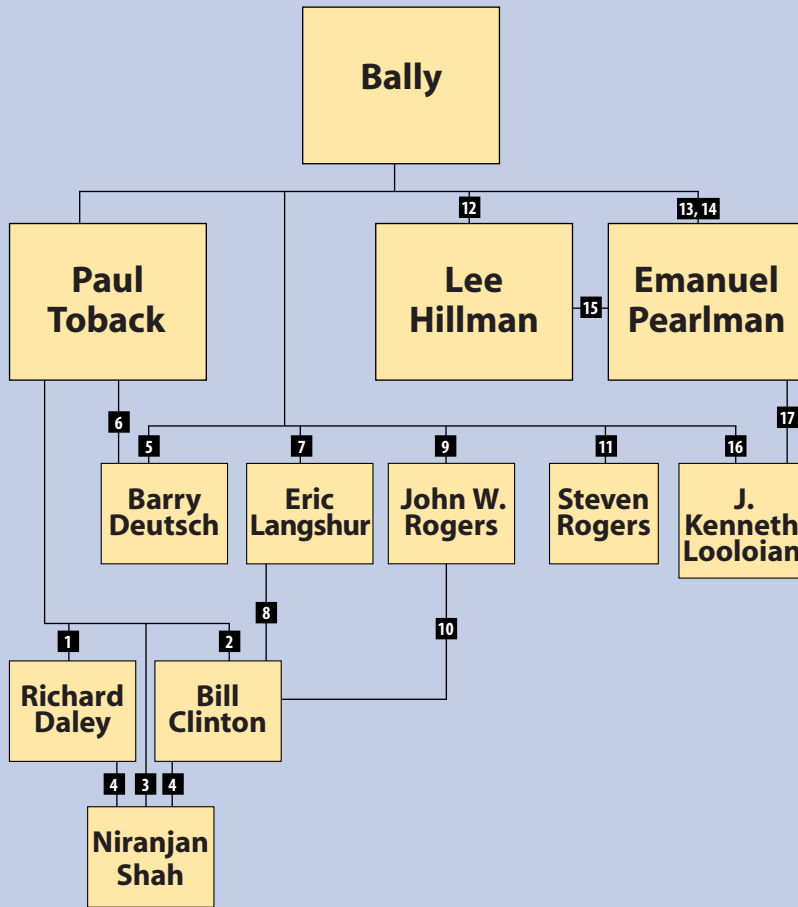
Bally

12

13, 14

Paul Toback

Lee Hillman

15

Emanuel Pearlman

6

17

5

7

9

11

16

Barry Deutsch

Eric Langshur

John W. Rogers

Steven Rogers

J. Kenneth Looloian

8

10

1

2

Richard Daley

Bill Clinton

4

3

4

Niranjan Shah